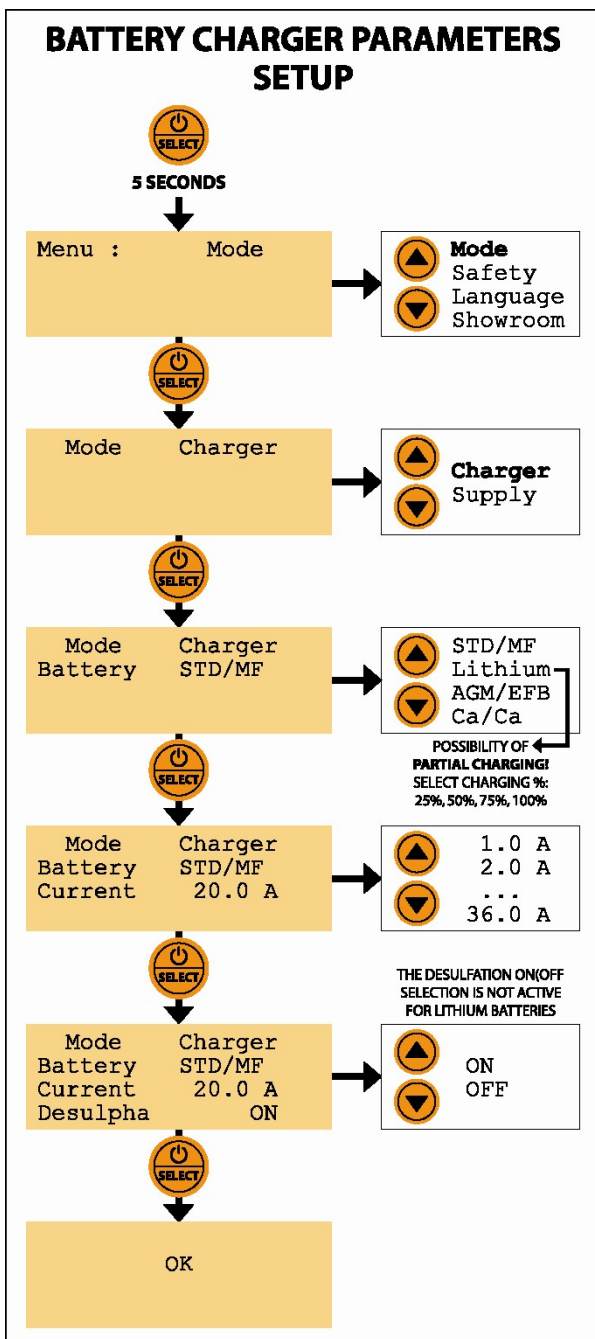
BATTERY CHARGER PARAMETERS SETUP

SELECT

5 SECONDS

Menu : Mode

Mode
Safety
Language
Showroom

SELECT

Mode Charger

Charger
Supply

SELECT

Mode Charger
Battery STD/MF

STD/MF
Lithium
AGM/EFB
Ca/Ca

POSSIBILITY OF PARTIAL CHARGING! SELECT CHARGING %: 25%, 50%, 75%, 100%

SELECT

Mode Charger
Battery STD/MF
Current 20.0 A

1.0 A
2.0 A
...
36.0 A

SELECT

THE DESULFATION ON(OFF SELECTION IS NOT ACTIVE FOR LITHIUM BATTERIES

Mode Charger
Battery STD/MF
Current 20.0 A
Desulpha ON

ON
OFF

SELECT

OK